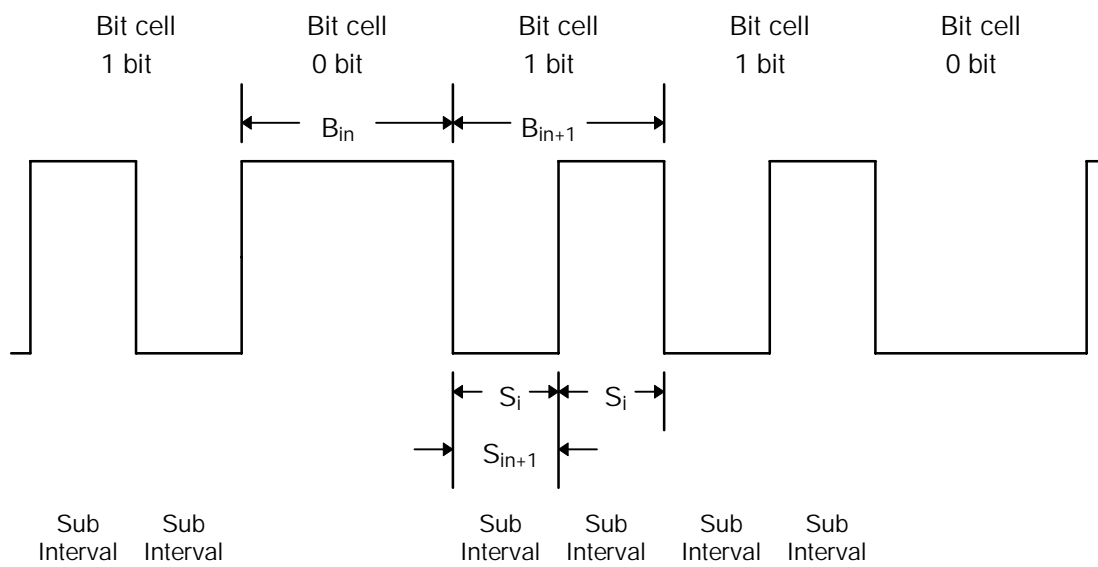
Bit cell
1 bit

Bit cell
0 bit

Bit cell
1 bit

Bit cell
1 bit

Bit cell
0 bit

$B_{in}$

$B_{in+1}$

$S_i$

$S_i$

$S_{in+1}$

Sub
Interval

Sub
Interval

Sub
Interval

Sub
Interval

Sub
Interval

Sub
Interval